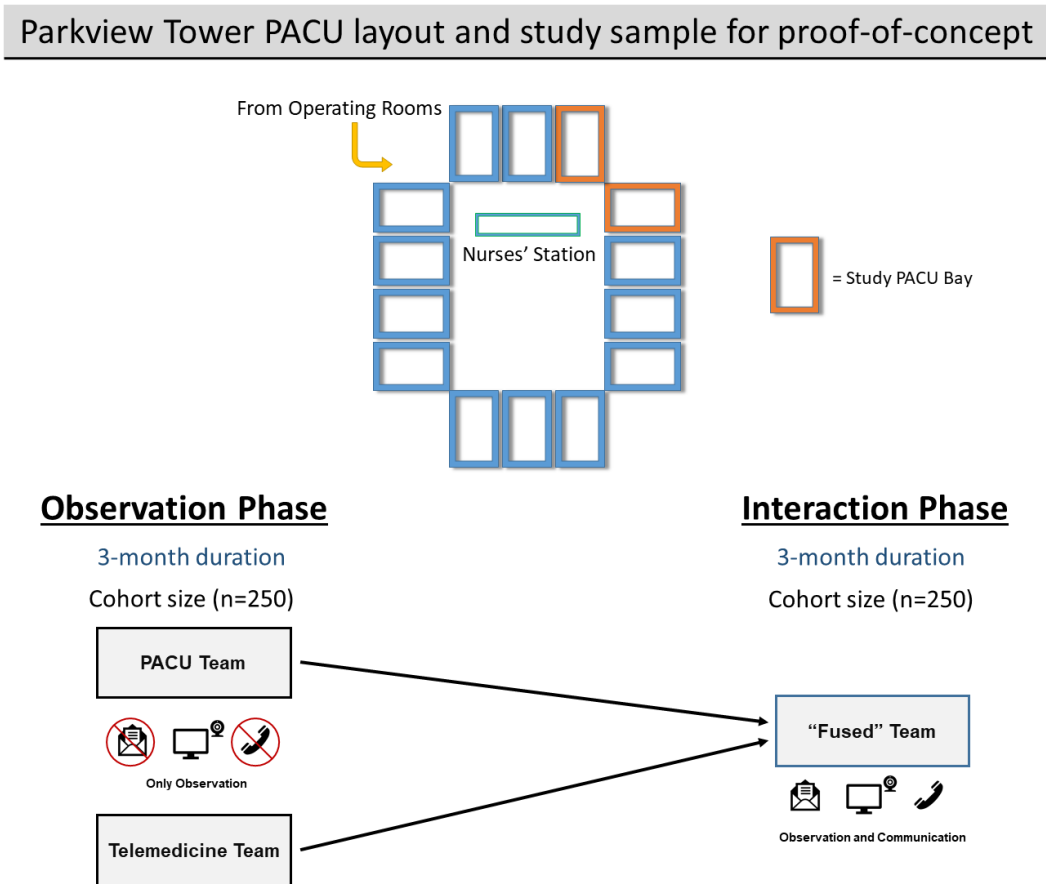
Parkview Tower PACU layout and study sample for proof-of-concept

From Operating Rooms

Nurses' Station

= Study PACU Bay

Observation Phase

3-month duration

Cohort size (n=250)

PACU Team

Only Observation

Telemedicine Team

Interaction Phase

3-month duration

Cohort size (n=250)

"Fused" Team

Observation and Communication